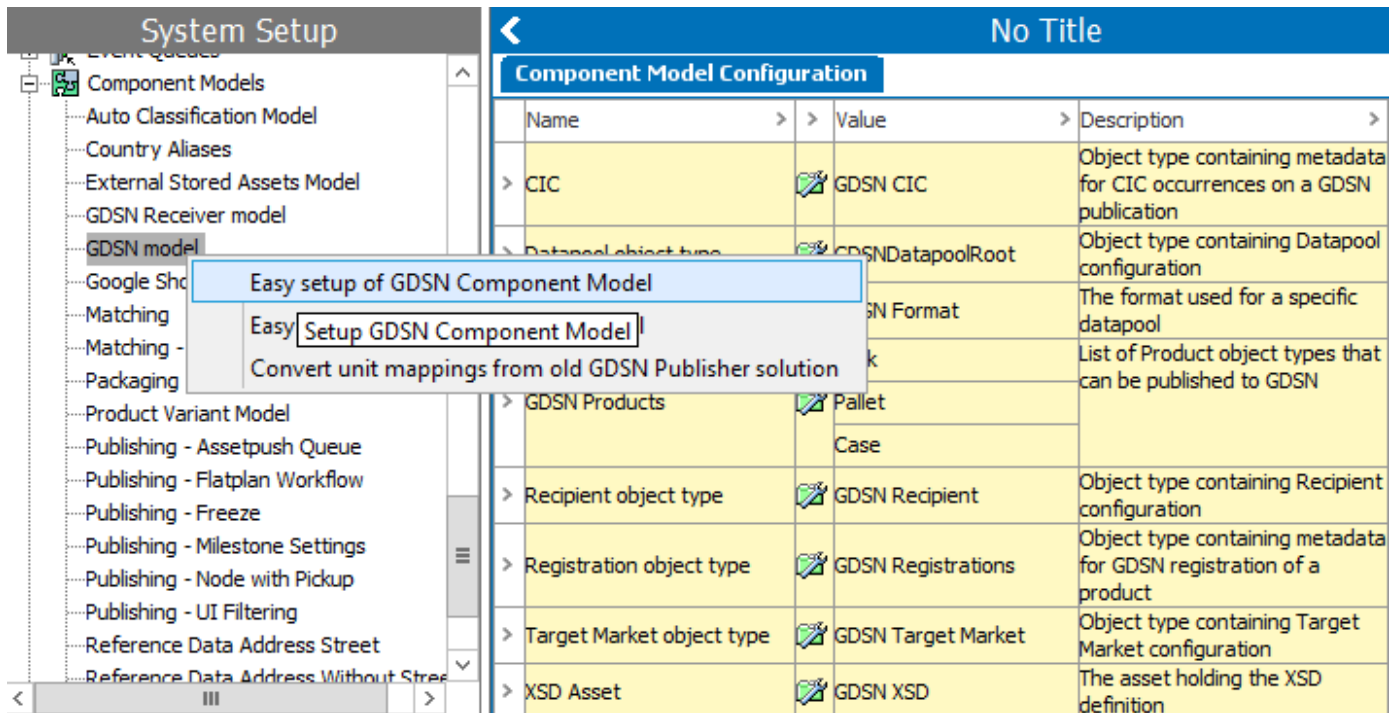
System Setup

Event Queues
Component Models
Auto Classification Model
Country Aliases
External Stored Assets Model
GDSN Receiver model
GDSN model
Google Sho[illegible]
Matching
Matching - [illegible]
Packaging
Product Variant Model
Publishing - Assetpush Queue
Publishing - Flatplan Workflow
Publishing - Freeze
Publishing - Milestone Settings
Publishing - Node with Pickup
Publishing - UI Filtering
Reference Data Address Street
Reference Data Address Without Stree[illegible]

Easy setup of GDSN Component Model
Easy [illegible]l
Setup GDSN Component Model
Convert unit mappings from old GDSN Publisher solution

No Title

Component Model Configuration

| Name | Value | Description |
|---|---|---|
| CIC | GDSN CIC | Object type containing metadata for CIC occurrences on a GDSN publication |
| Datapool object type | GDSNDatapoolRoot | Object type containing Datapool configuration |
| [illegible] | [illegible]N Format | The format used for a specific datapool |
| GDSN Products | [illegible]k | List of Product object types that can be published to GDSN |
| | Pallet | |
| | Case | |
| Recipient object type | GDSN Recipient | Object type containing Recipient configuration |
| Registration object type | GDSN Registrations | Object type containing metadata for GDSN registration of a product |
| Target Market object type | GDSN Target Market | Object type containing Target Market configuration |
| XSD Asset | GDSN XSD | The asset holding the XSD definition |